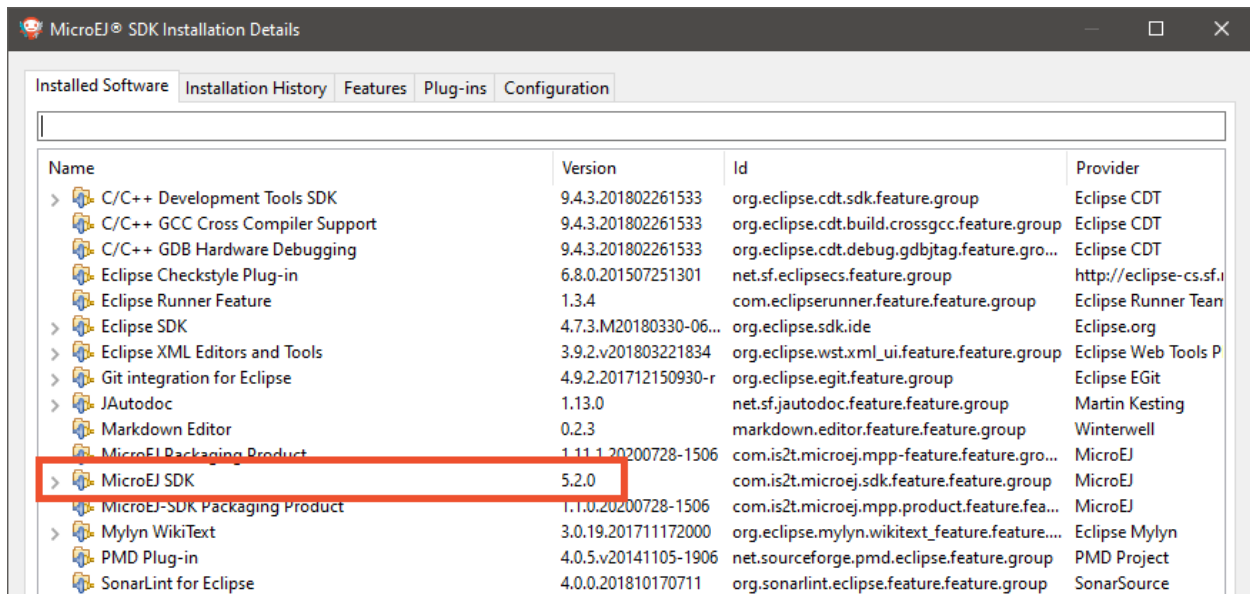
MicroEJ® SDK Installation Details

Installed Software | Installation History | Features | Plug-ins | Configuration

| Name | Version | Id | Provider |
|---|---|---|---|
| C/C++ Development Tools SDK | 9.4.3.201802261533 | org.eclipse.cdt.sdk.feature.group | Eclipse CDT |
| C/C++ GCC Cross Compiler Support | 9.4.3.201802261533 | org.eclipse.cdt.build.crossgcc.feature.group | Eclipse CDT |
| C/C++ GDB Hardware Debugging | 9.4.3.201802261533 | org.eclipse.cdt.debug.gdbjtag.feature.gro... | Eclipse CDT |
| Eclipse Checkstyle Plug-in | 6.8.0.201507251301 | net.sf.eclipsecs.feature.group | http://eclipse-cs.sf.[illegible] |
| Eclipse Runner Feature | 1.3.4 | com.eclipserunner.feature.feature.group | Eclipse Runner Tean |
| Eclipse SDK | 4.7.3.M20180330-06... | org.eclipse.sdk.ide | Eclipse.org |
| Eclipse XML Editors and Tools | 3.9.2.v201803221834 | org.eclipse.wst.xml_ui.feature.feature.group | Eclipse Web Tools P |
| Git integration for Eclipse | 4.9.2.201712150930-r | org.eclipse.egit.feature.group | Eclipse EGit |
| JAutodoc | 1.13.0 | net.sf.jautodoc.feature.feature.group | Martin Kesting |
| Markdown Editor | 0.2.3 | markdown.editor.feature.feature.group | Winterwell |
| MicroEJ Packaging Product | 1.11.1.20200728-1506 | com.is2t.microej.mpp-feature.feature.gro... | MicroEJ |
| MicroEJ SDK | 5.2.0 | com.is2t.microej.sdk.feature.feature.group | MicroEJ |
| MicroEJ-SDK Packaging Product | 1.1.0.20200728-1506 | com.is2t.microej.mpp.product.feature.fea... | MicroEJ |
| Mylyn WikiText | 3.0.19.201711172000 | org.eclipse.mylyn.wikitext_feature.feature.... | Eclipse Mylyn |
| PMD Plug-in | 4.0.5.v20141105-1906 | net.sourceforge.pmd.eclipse.feature.group | PMD Project |
| SonarLint for Eclipse | 4.0.0.201810170711 | org.sonarlint.eclipse.feature.feature.group | SonarSource |